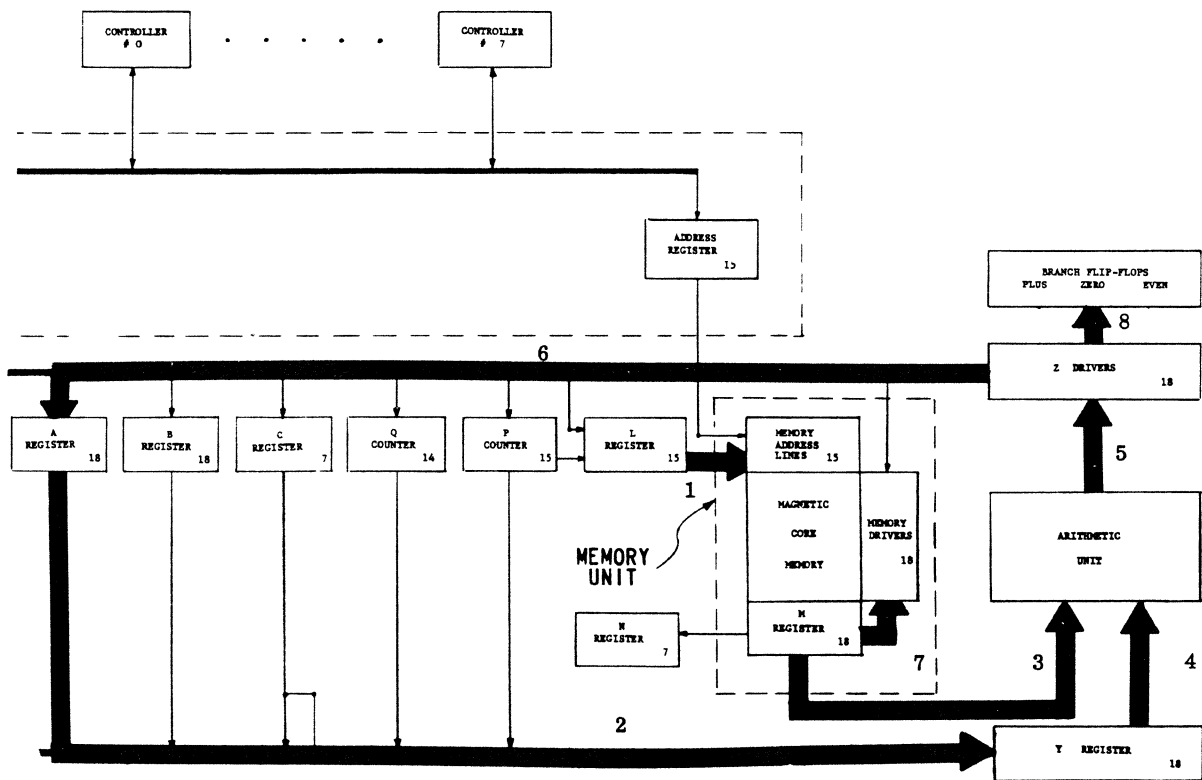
CONTROLLER # 0

. . . . . .

CONTROLLER # 7

ADDRESS REGISTER 15

BRANCH FLIP-FLOPS
PLUS ZERO EVEN

8

6

Z DRIVERS 18

A REGISTER 18

B REGISTER 18

C REGISTER 7

Q COUNTER 14

P COUNTER 15

L REGISTER 15

MEMORY ADDRESS LINES 15

5

1

MAGNETIC CORE MEMORY

MEMORY DRIVERS 18

ARITHMETIC UNIT

MEMORY UNIT

N REGISTER 7

M REGISTER 18

7

3

4

2

Y REGISTER 18